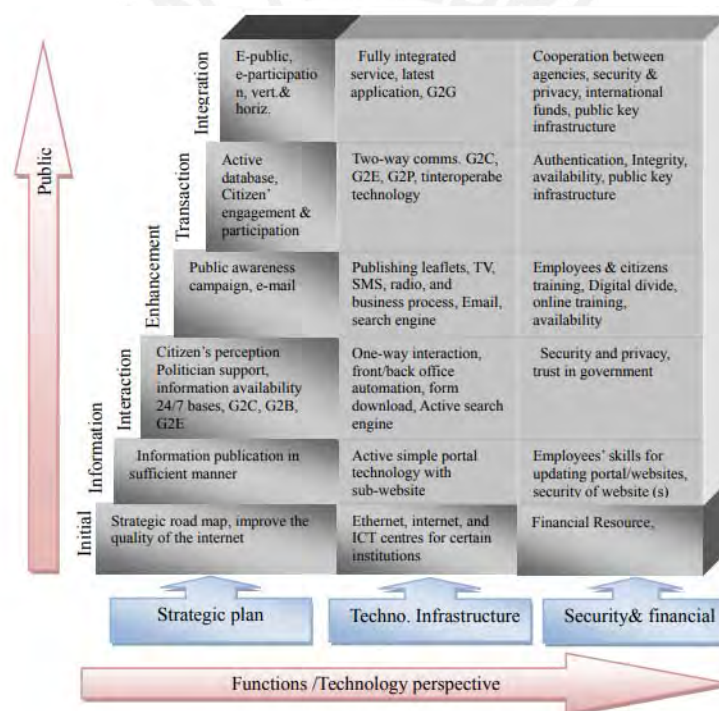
Public

Integration

E-public, e-participation, vert.& horiz.

Fully integrated service, latest application, G2G

Cooperation between agencies, security & privacy, international funds, public key infrastructure

Transaction

Active database, Citizen' engagement & participation

Two-way comms. G2C, G2E, G2P, tinteroperabe technology

Authentication, Integrity, availability, public key infrastructure

Enhancement

Public awareness campaign, e-mail

Publishing leaflets, TV, SMS, radio, and business process, Email, search engine

Employees & citizens training, Digital divide, online training, availability

Interaction

Citizen's perception Politician support, information availability 24/7 bases, G2C, G2B, G2E

One-way interaction, front/back office automation, form download, Active search engine

Security and privacy, trust in government

Information

Information publication in sufficient manner

Active simple portal technology with sub-website

Employees' skills for updating portal/websites, security of website (s)

Initial

Strategic road map, improve the quality of the internet

Ethernet, internet, and ICT centres for certain institutions

Financial Resource,

Strategic plan

Techno. Infrastructure

Security& financial

Functions /Technology perspective